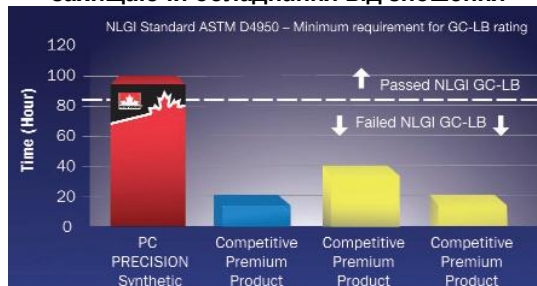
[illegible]

NLGI Standard ASTM D4950 – Minimum requirement for GC-LB rating

120
100
80
60
40
20
0

Time (Hour)

Passed NLGI GC-LB

Failed NLGI GC-LB

PC PRECISION Synthetic

Competitive Premium Product

Competitive Premium Product

Competitive Premium Product